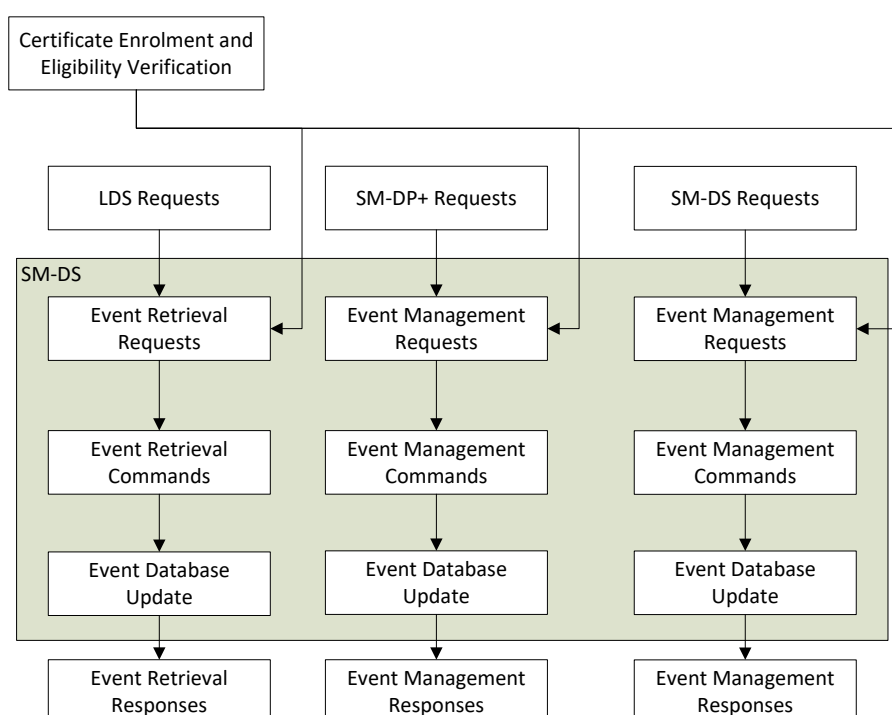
Certificate Enrolment and Eligibility Verification

LDS Requests

SM-DP+ Requests

SM-DS Requests

SM-DS

Event Retrieval Requests

Event Management Requests

Event Management Requests

Event Retrieval Commands

Event Management Commands

Event Management Commands

Event Database Update

Event Database Update

Event Database Update

Event Retrieval Responses

Event Management Responses

Event Management Responses